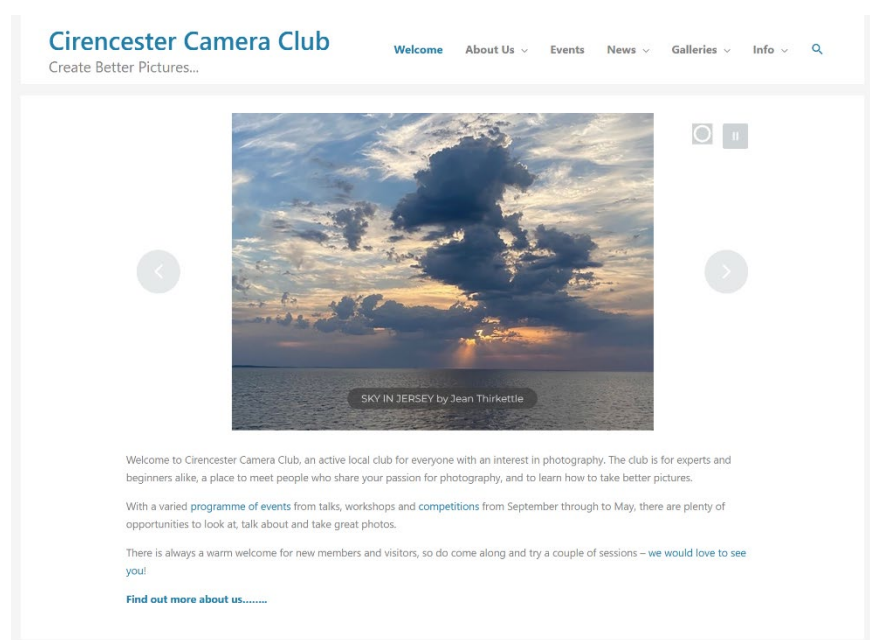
Cirencester Camera Club
Create Better Pictures...

Welcome About Us Events News Galleries Info

SKY IN JERSEY by Jean Thirkettle

Welcome to Cirencester Camera Club, an active local club for everyone with an interest in photography. The club is for experts and beginners alike, a place to meet people who share your passion for photography, and to learn how to take better pictures.

With a varied programme of events from talks, workshops and competitions from September through to May, there are plenty of opportunities to look at, talk about and take great photos.

There is always a warm welcome for new members and visitors, so do come along and try a couple of sessions – we would love to see you!

Find out more about us........